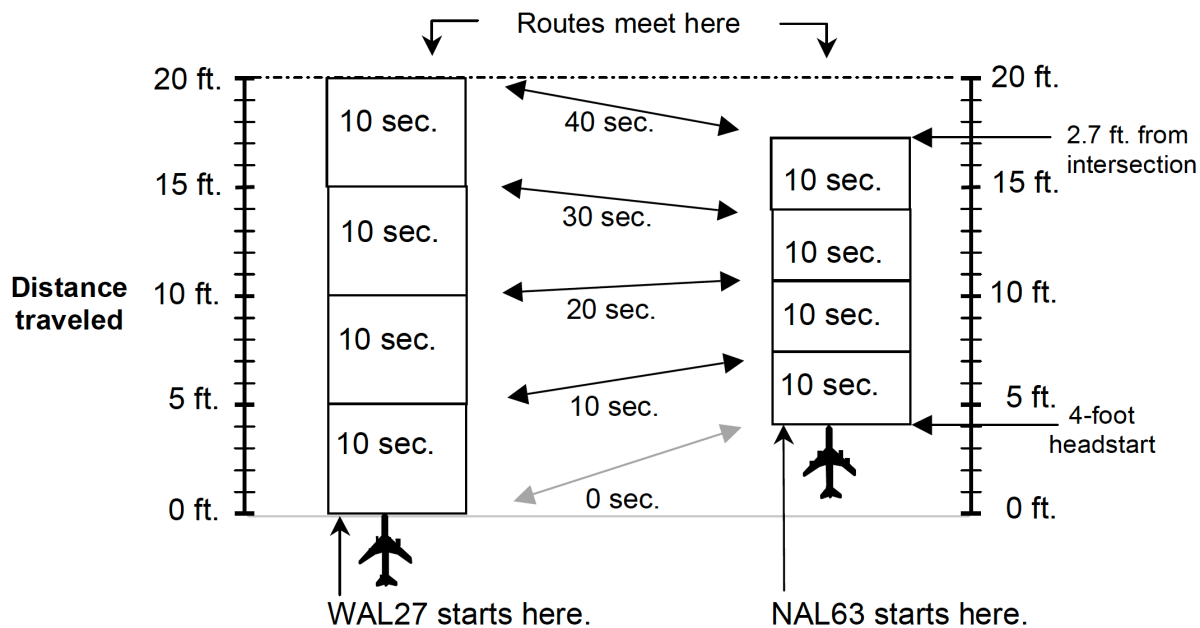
Routes meet here

20 ft.
15 ft.
10 ft.
5 ft.
0 ft.

Distance traveled

10 sec.
10 sec.
10 sec.
10 sec.

40 sec.
30 sec.
20 sec.
10 sec.
0 sec.

10 sec.
10 sec.
10 sec.
10 sec.

2.7 ft. from intersection

4-foot headstart

20 ft.
15 ft.
10 ft.
5 ft.
0 ft.

WAL27 starts here.

NAL63 starts here.